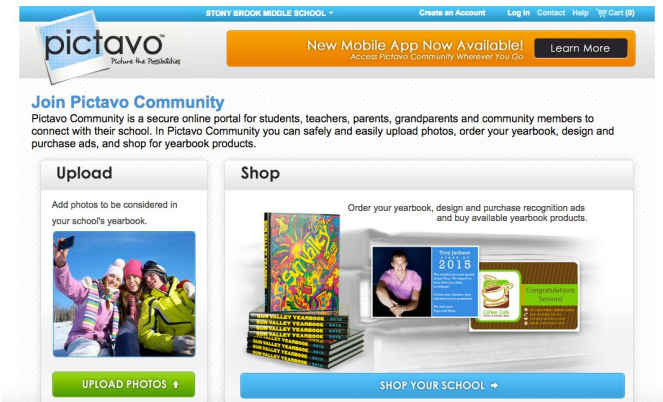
STONY BROOK MIDDLE SCHOOL ▾ Create an Account Log In Contact Help Cart (0)

pictavo
Picture the Possibilities

New Mobile App Now Available!
Access Pictavo Community Wherever You Go
Learn More

Join Pictavo Community
Pictavo Community is a secure online portal for students, teachers, parents, grandparents and community members to connect with their school. In Pictavo Community you can safely and easily upload photos, order your yearbook, design and purchase ads, and shop for yearbook products.

Upload
Add photos to be considered in your school's yearbook.

UPLOAD PHOTOS

Shop
Order your yearbook, design and purchase recognition ads and buy available yearbook products.

SUN VALLEY YEARBOOK
Troy Jackson
2015
Congratulations, Seniors!
Coffee Cafe

SHOP YOUR SCHOOL